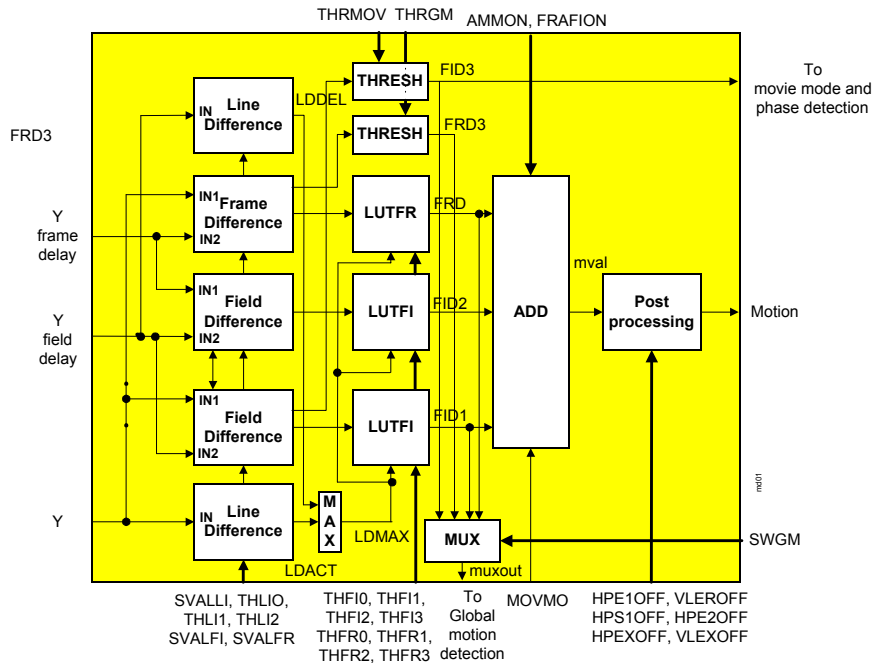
THRMOV THRGM AMMON, FRAFION

THRESH

FID3

To movie mode and phase detection

IN Line Difference

LDDEL

THRESH

FRD3

FRD3

IN1 Frame Difference IN2

LUTFR

FRD

Y frame delay

mval

IN1 Field Difference IN2

LUTFI

FID2

ADD

Post processing

Motion

Y field delay

IN1 Field Difference IN2

LUTFI

FID1

md01

Y

IN Line Difference

M A X

LDMAX

MUX

SWGM

LDACT

muxout

SVALLI, THLIO, THLI1, THLI2 SVALFI, SVALFR

THFI0, THFI1, THFI2, THFI3 THFR0, THFR1, THFR2, THFR3

To Global motion detection

MOVMO

HPE1OFF, VLEROFF HPS1OFF, HPE2OFF HPEXOFF, VLEXOFF